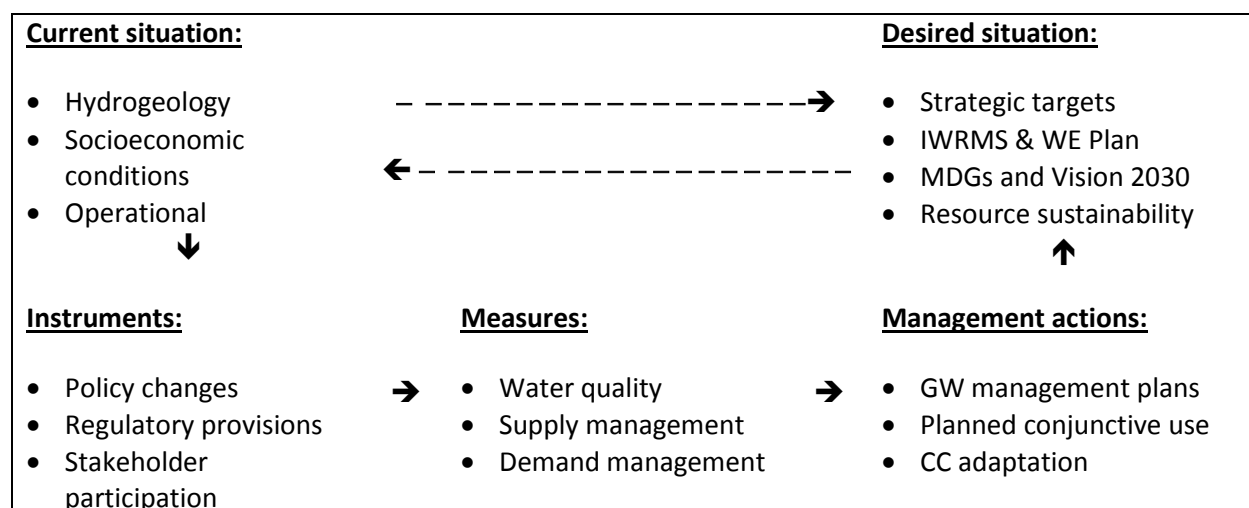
**Current situation:**

- Hydrogeology
- Socioeconomic conditions
- Operational

**Desired situation:**

- Strategic targets
- IWRMS & WE Plan
- MDGs and Vision 2030
- Resource sustainability

**Instruments:**

- Policy changes
- Regulatory provisions
- Stakeholder participation

**Measures:**

- Water quality
- Supply management
- Demand management

**Management actions:**

- GW management plans
- Planned conjunctive use
- CC adaptation